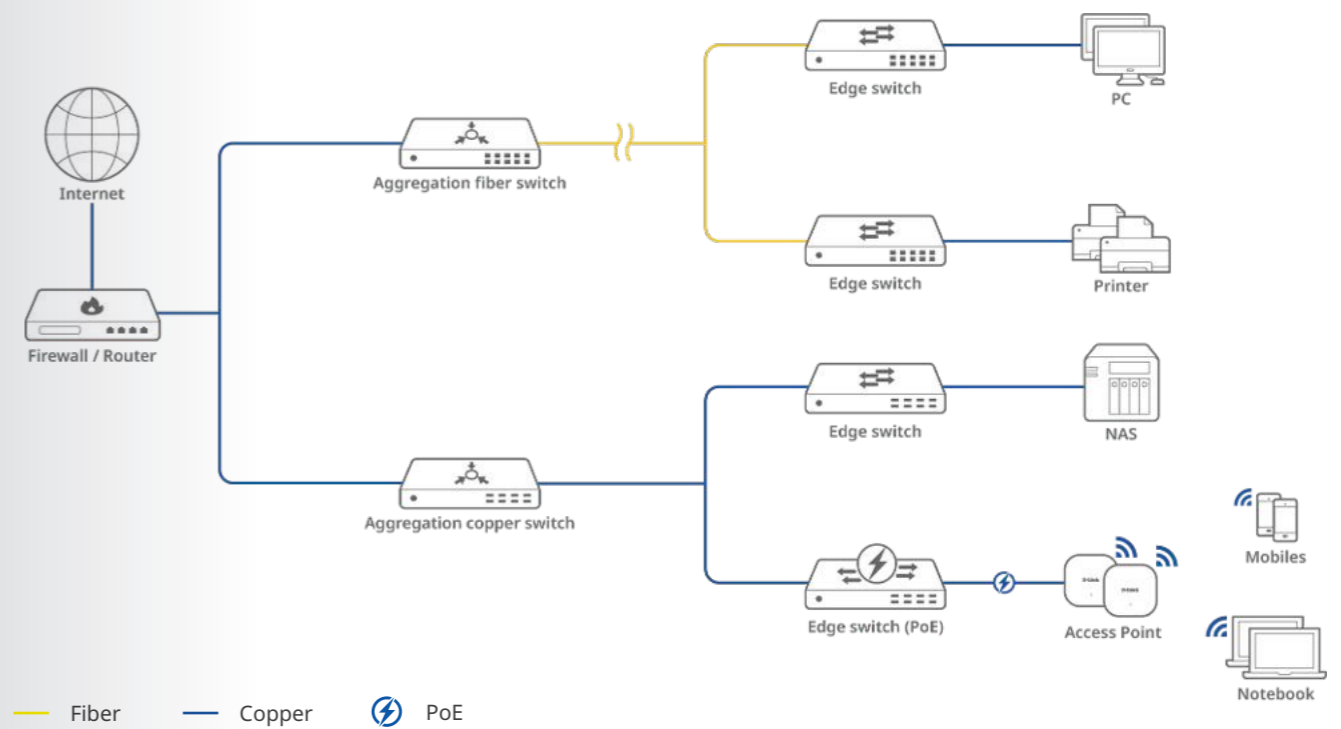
Internet

Firewall / Router

Aggregation fiber switch

Aggregation copper switch

Edge switch

PC

Edge switch

Printer

Edge switch

NAS

Edge switch (PoE)

Access Point

Mobiles

Notebook

Fiber Copper PoE